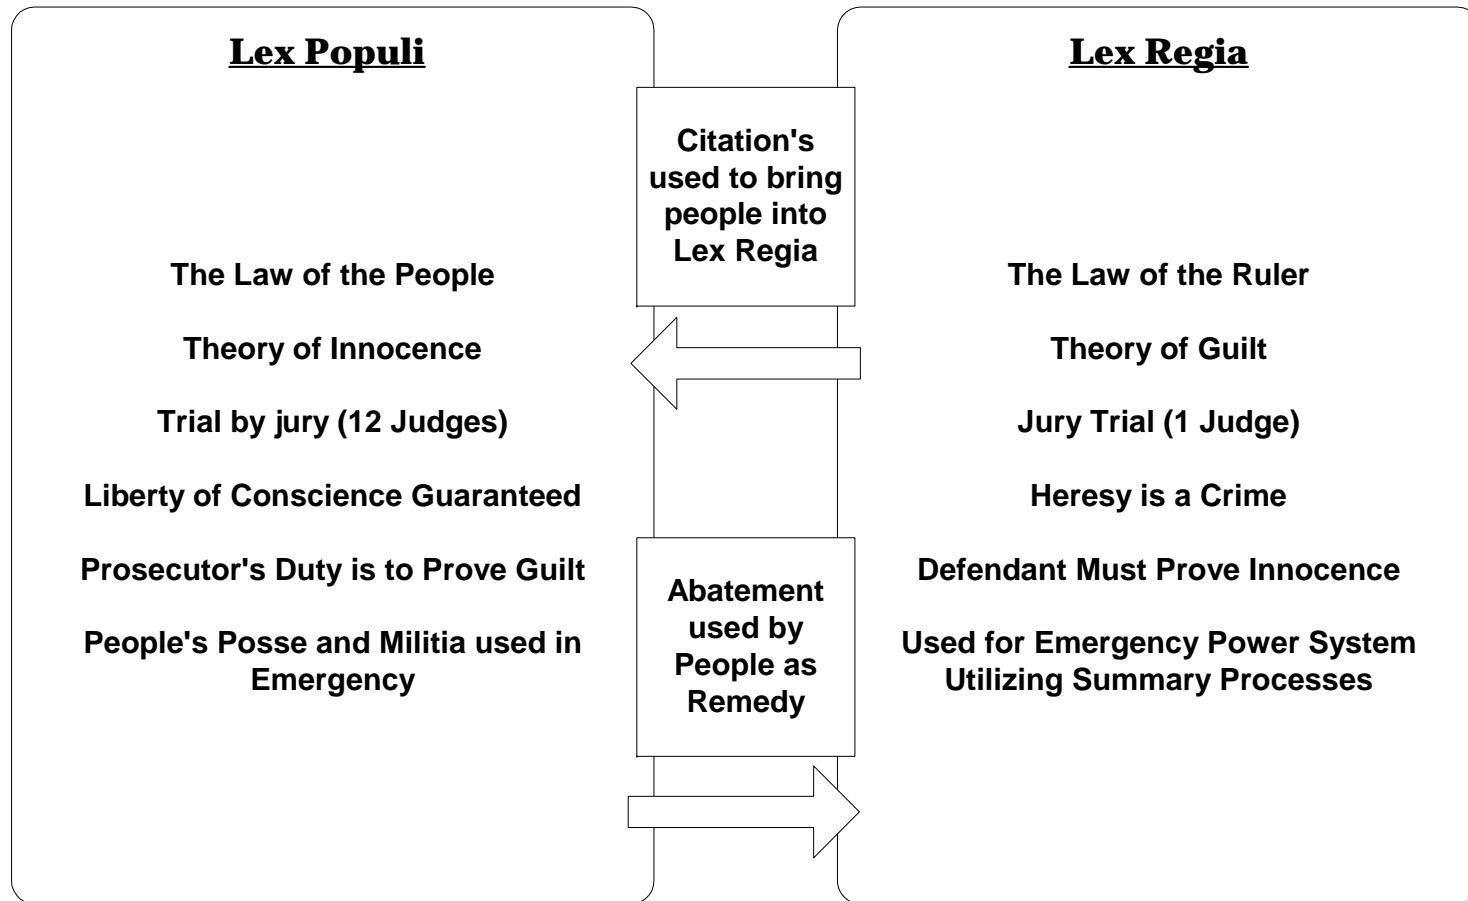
Lex Populi

The Law of the People

Theory of Innocence

Trial by jury (12 Judges)

Liberty of Conscience Guaranteed

Prosecutor's Duty is to Prove Guilt

People's Posse and Militia used in Emergency

Citation's used to bring people into Lex Regia

Abatement used by People as Remedy

Lex Regia

The Law of the Ruler

Theory of Guilt

Jury Trial (1 Judge)

Heresy is a Crime

Defendant Must Prove Innocence

Used for Emergency Power System Utilizing Summary Processes